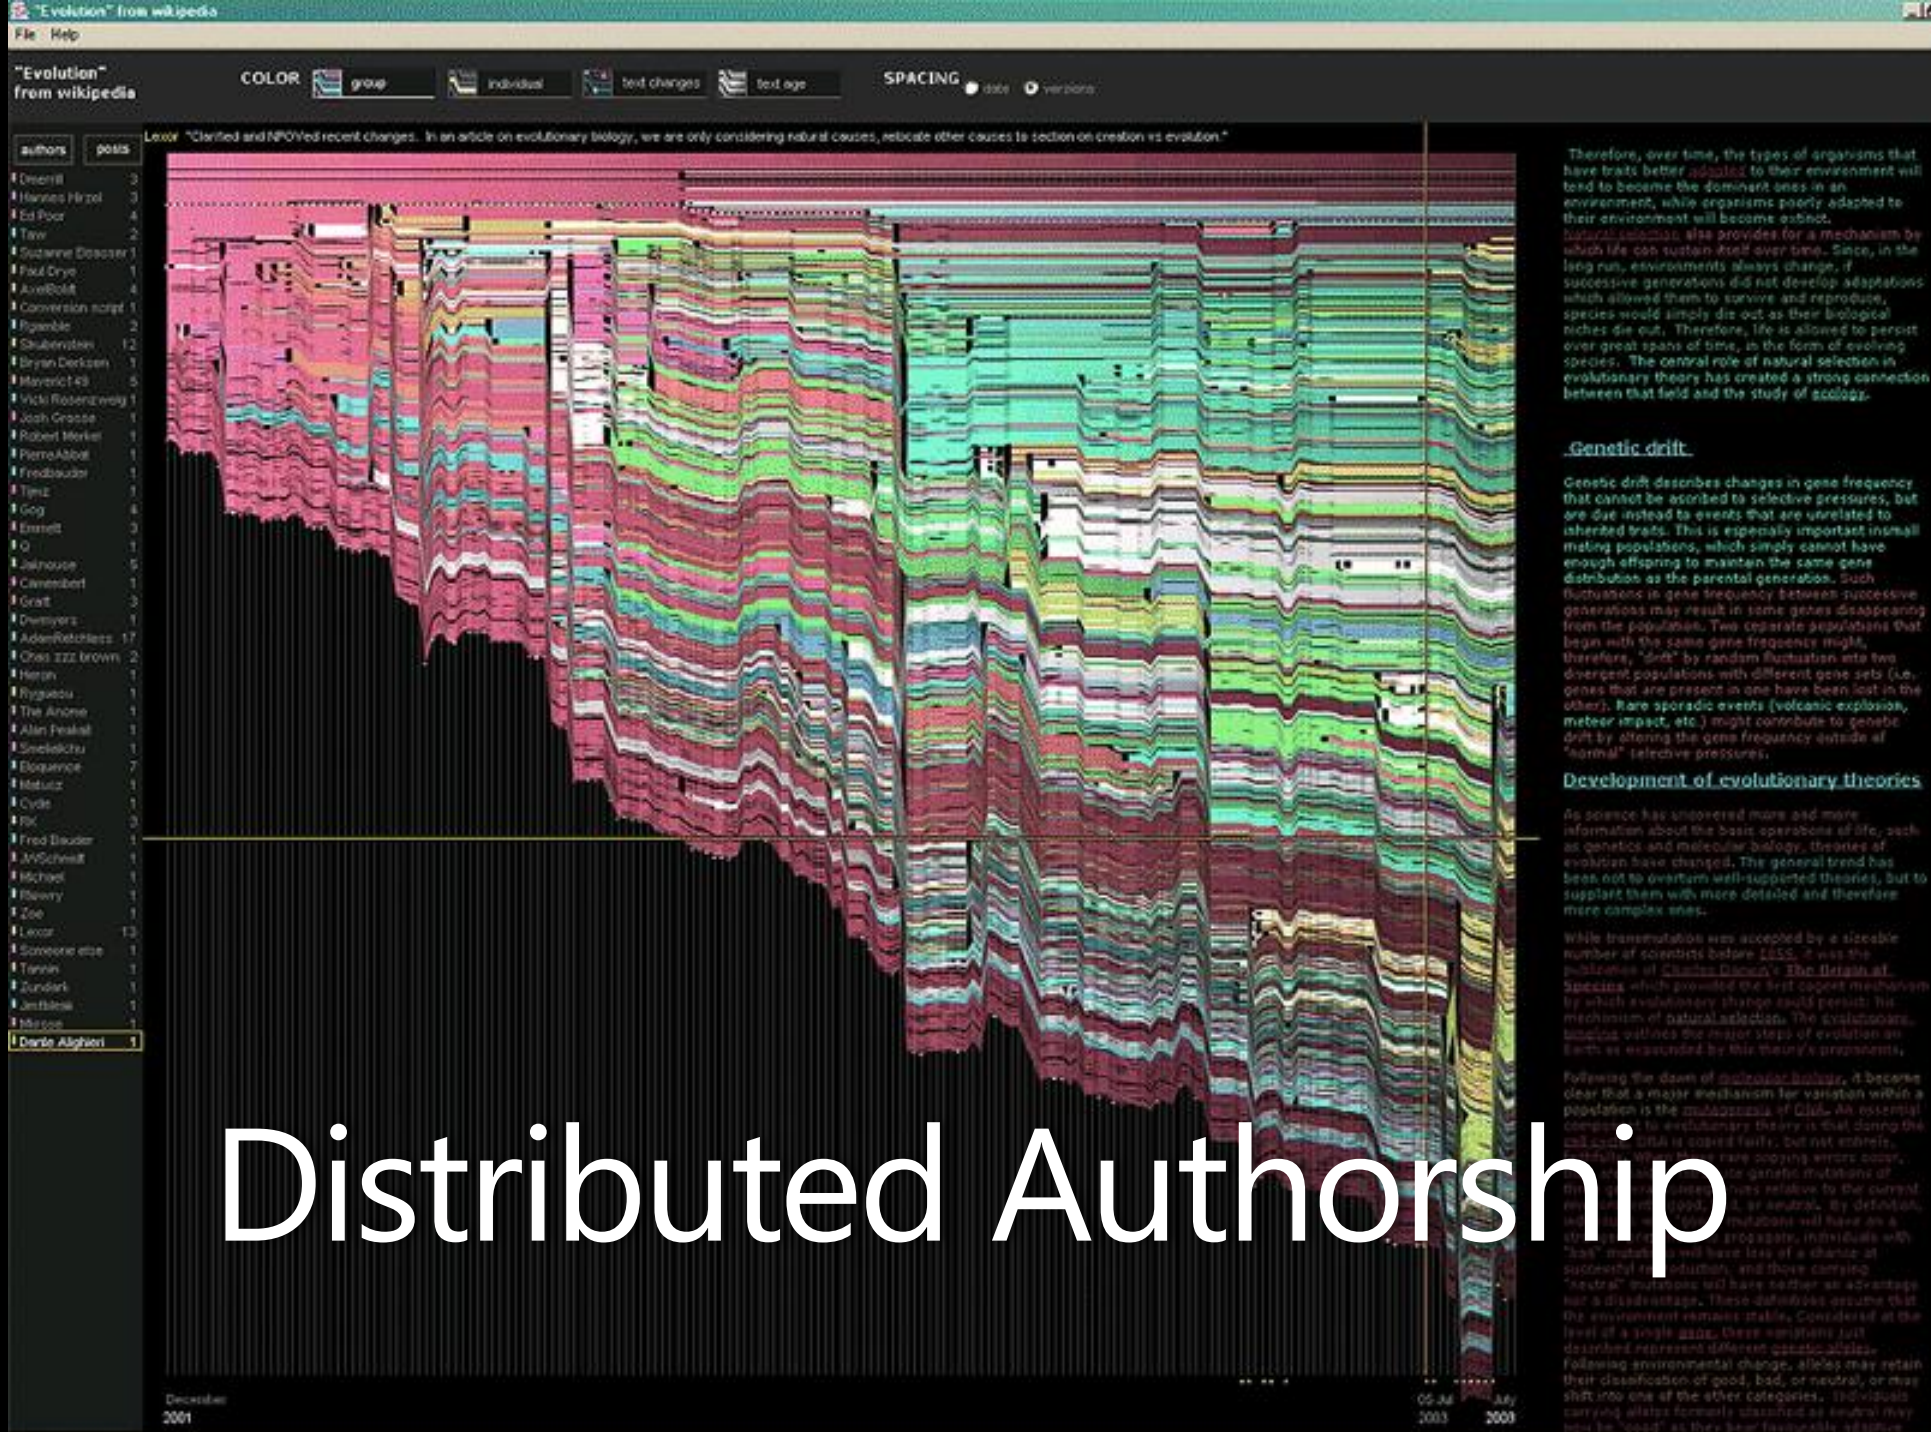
"Evolution" from wikipedia
File Help

"Evolution" from wikipedia

COLOR group individual text changes text age

SPACING date versions

authors posts

Lexor "Clarified and NPOVed recent changes. In an article on evolutionary biology, we are only considering natural causes, relocate other causes to section on creation vs evolution."

Dmerrill 3
Hannes Hirzel 3
Ed Poor 4
Taw 2
Suzanne Dotscer 1
Paul Drye 1
AxelBoldt 4
Conversion script 1
Rgamble 2
Skubenstein 12
Bryan Derksen 1
Maveric149 5
Vicki Rosenzweig 1
Josh Grosse 1
Robert Merkel 1
PierreAbbat 1
Fredbauder 1
Tjmz 1
Gog 6
Emmett 3
Q 1
Jaknouse 5
Camembert 1
Graft 3
Dwmyers 1
AdamRetchless 17
Chas zzz brown 2
Heron 1
Ryguasu 1
The Anome 1
Alan Peakall 1
Smelialichu 1
Eloquence 7
Mabuzz 1
Cyde 1
RK 2
Fred Bauder 1
JWSchmidt 1
Michael 1
Ffawry 1
Zoe 1
Lexor 13
Someone else 1
Tannin 1
Zundark 1
Jenfiblink 1
Mirrose 1
Dante Alighieri 1

Therefore, over time, the types of organisms that have traits better adapted to their environment will tend to become the dominant ones in an environment, while organisms poorly adapted to their environment will become extinct. Natural selection also provides for a mechanism by which life can sustain itself over time. Since, in the long run, environments always change, if successive generations did not develop adaptations which allowed them to survive and reproduce, species would simply die out as their biological niches die out. Therefore, life is allowed to persist over great spans of time, in the form of evolving species. The central role of natural selection in evolutionary theory has created a strong connection between that field and the study of ecology.

Genetic drift

Genetic drift describes changes in gene frequency that cannot be ascribed to selective pressures, but are due instead to events that are unrelated to inherited traits. This is especially important in small mating populations, which simply cannot have enough offspring to maintain the same gene distribution as the parental generation. Such fluctuations in gene frequency between successive generations may result in some genes disappearing from the population. Two separate populations that begin with the same gene frequency might, therefore, "drift" by random fluctuation into two divergent populations with different gene sets (i.e. genes that are present in one have been lost in the other). Rare sporadic events (volcanic explosion, meteor impact, etc.) might contribute to genetic drift by altering the gene frequency outside of "normal" selective pressures.

Development of evolutionary theories

As science has uncovered more and more information about the basic operations of life, such as genetics and molecular biology, theories of evolution have changed. The general trend has been not to overturn well-supported theories, but to supplant them with more detailed and therefore more complex ones.

While transmutation was accepted by a sizeable number of scientists before 1859, it was the publication of Charles Darwin's The Origin of Species which provided the first cogent mechanism by which evolutionary change could persist: his mechanism of natural selection. The evolutionary timeline outlines the major steps of evolution on Earth as expounded by this theory's proponents.

Following the dawn of molecular biology, it became clear that a major mechanism for variation within a population is the mutagenesis of DNA. An essential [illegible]

Distributed Authorship

December 2001
05 Jul 2003
July 2003